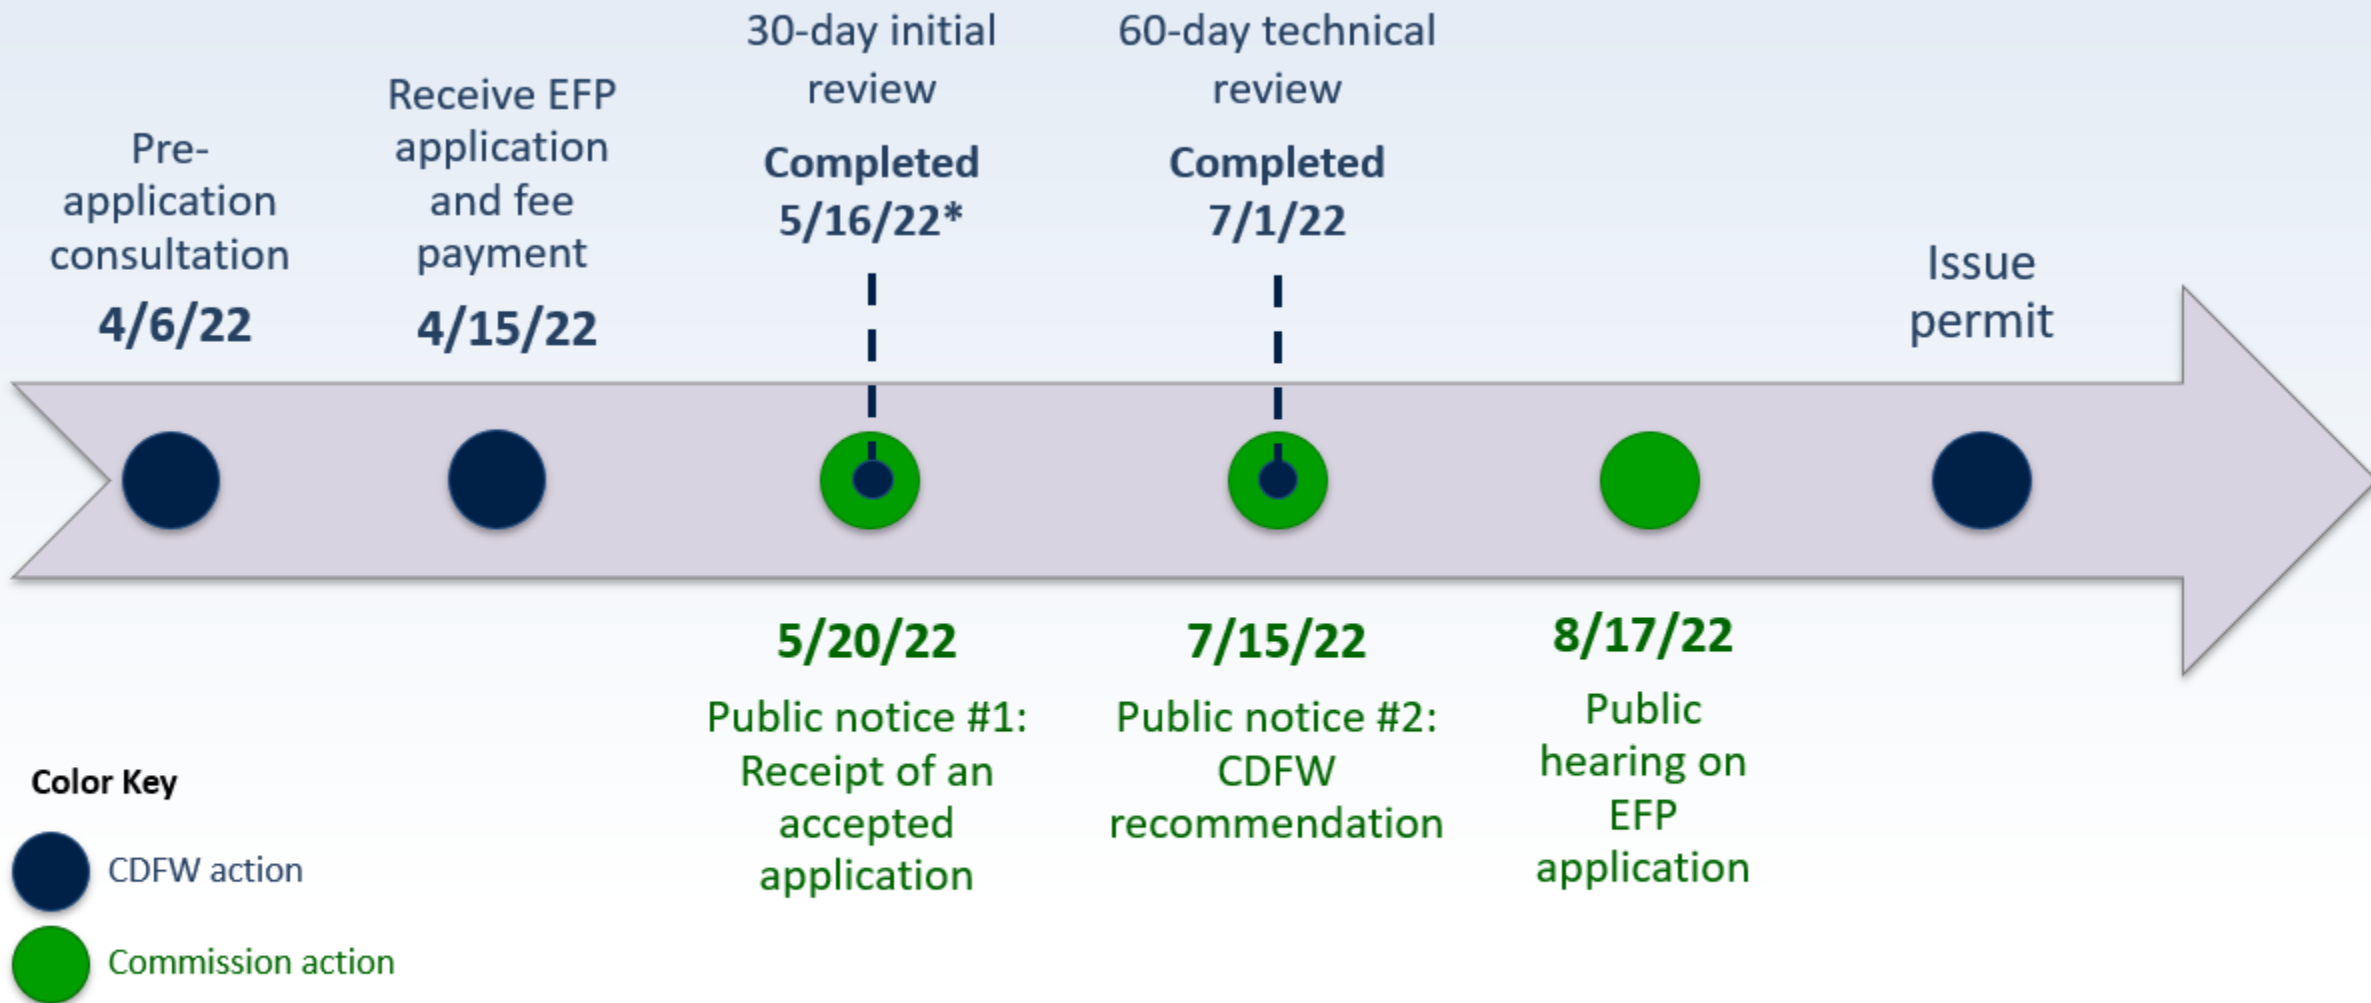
Pre-application consultation
4/6/22

Receive EFP application and fee payment
4/15/22

30-day initial review
Completed 5/16/22*

60-day technical review
Completed 7/1/22

Issue permit

5/20/22
Public notice #1: Receipt of an accepted application

7/15/22
Public notice #2: CDFW recommendation

8/17/22
Public hearing on EFP application

Color Key
CDFW action
Commission action